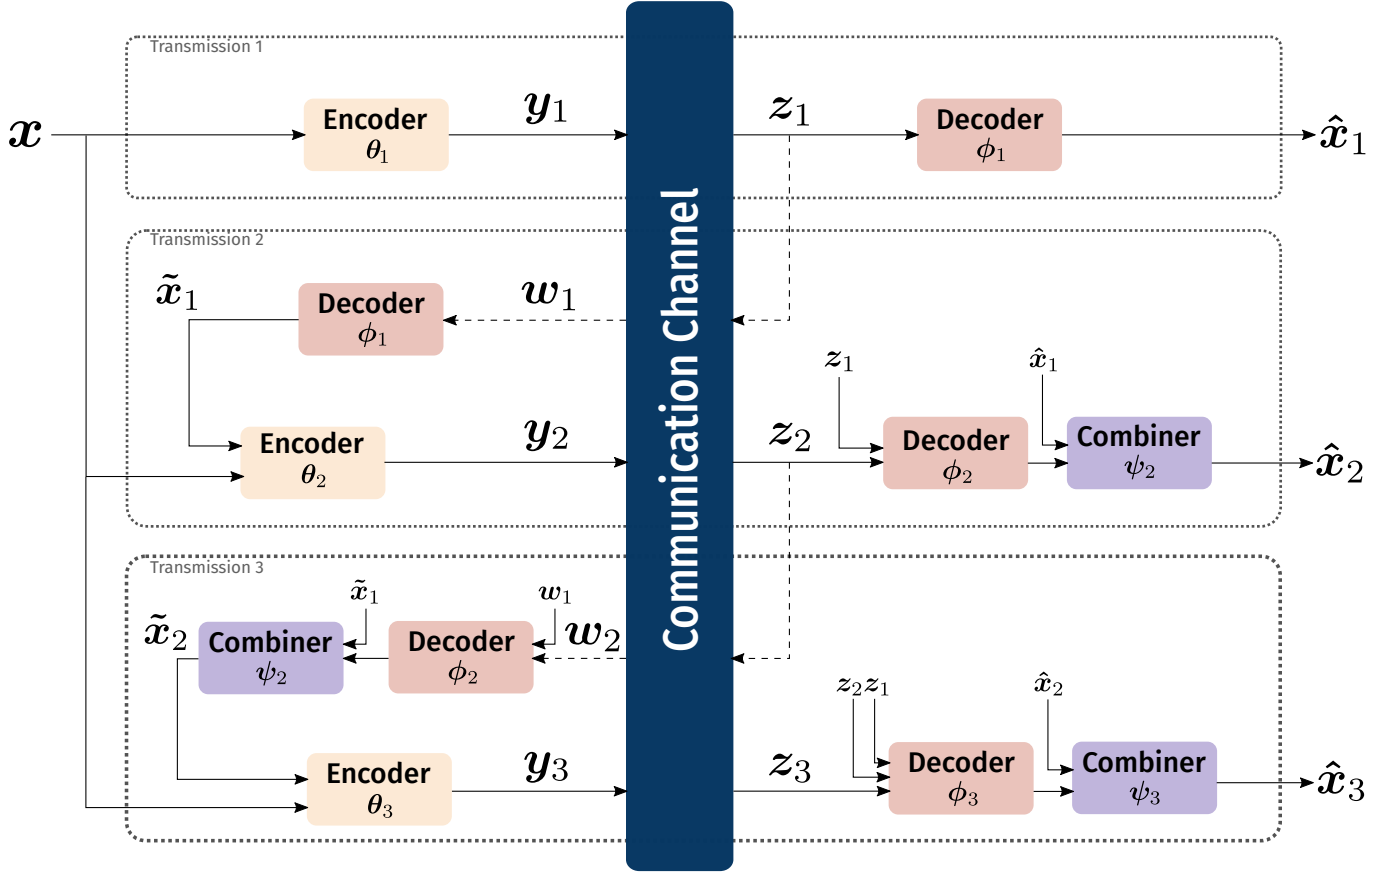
Transmission 1

$\boldsymbol{x}$

Encoder
$\theta_1$

$\boldsymbol{y}_1$

Communication Channel

$\boldsymbol{z}_1$

Decoder
$\phi_1$

$\hat{\boldsymbol{x}}_1$

Transmission 2

$\tilde{\boldsymbol{x}}_1$

Decoder
$\phi_1$

$\boldsymbol{w}_1$

Encoder
$\theta_2$

$\boldsymbol{y}_2$

$\boldsymbol{z}_1$

$\hat{\boldsymbol{x}}_1$

$\boldsymbol{z}_2$

Decoder
$\phi_2$

Combiner
$\psi_2$

$\hat{\boldsymbol{x}}_2$

Transmission 3

$\tilde{\boldsymbol{x}}_1$

$\boldsymbol{w}_1$

$\tilde{\boldsymbol{x}}_2$

Combiner
$\psi_2$

Decoder
$\phi_2$

$\boldsymbol{w}_2$

Encoder
$\theta_3$

$\boldsymbol{y}_3$

$\boldsymbol{z}_2 \boldsymbol{z}_1$

$\hat{\boldsymbol{x}}_2$

$\boldsymbol{z}_3$

Decoder
$\phi_3$

Combiner
$\psi_3$

$\hat{\boldsymbol{x}}_3$